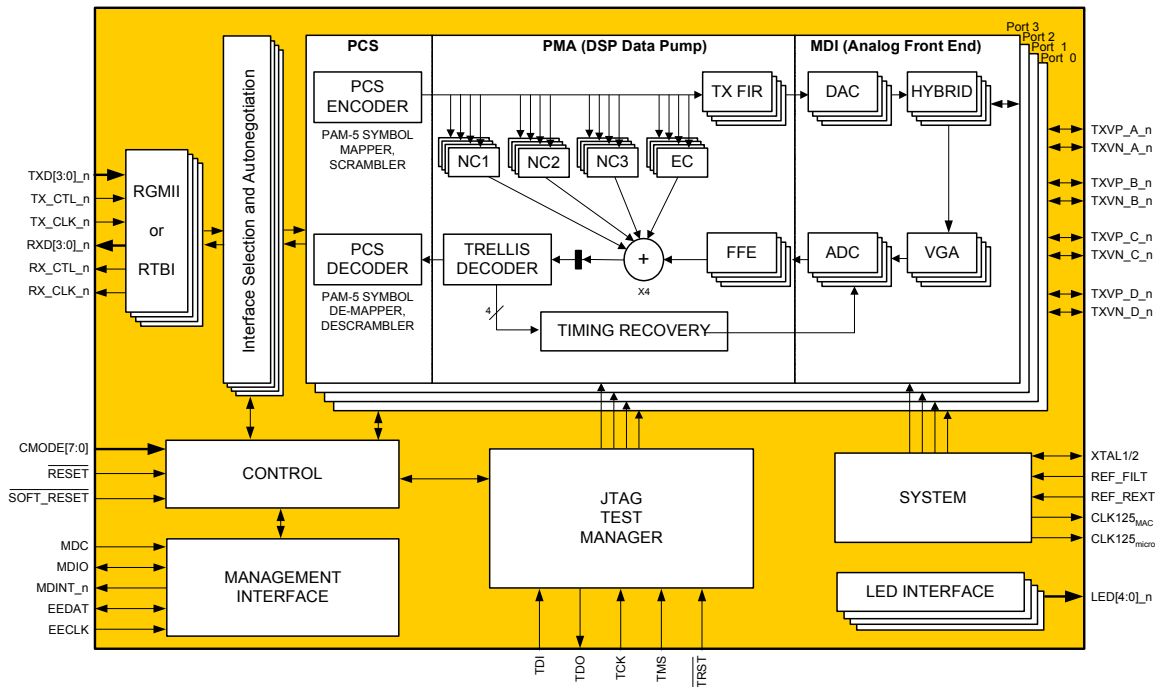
Port 3
Port 2
Port 1
Port 0

PCS
PMA (DSP Data Pump)
MDI (Analog Front End)

TXD[3:0]_n
TX_CTL_n
TX_CLK_n
RXD[3:0]_n
RX_CTL_n
RX_CLK_n

RGMII
or
RTBI

Interface Selection and Autonegotiation

PCS ENCODER
PAM-5 SYMBOL MAPPER, SCRAMBLER

PCS DECODER
PAM-5 SYMBOL DE-MAPPER, DESCRAMBLER

TX FIR
NC1
NC2
NC3
EC
TRELLIS DECODER
+
X4
FFE
4
TIMING RECOVERY

DAC
HYBRID
ADC
VGA

TXVP_A_n
TXVN_A_n
TXVP_B_n
TXVN_B_n
TXVP_C_n
TXVN_C_n
TXVP_D_n
TXVN_D_n

CMODE[7:0]
$\overline{\text{RESET}}$
$\overline{\text{SOFT\_RESET}}$

CONTROL

MDC
MDIO
MDINT_n
EEDAT
EECLK

MANAGEMENT INTERFACE

JTAG
TEST
MANAGER

TDI
TDO
TCK
TMS
$\overline{\text{TRST}}$

SYSTEM

XTAL1/2
REF_FILT
REF_REXT
CLK125$_{MAC}$
CLK125$_{micro}$

LED INTERFACE
LED[4:0]_n